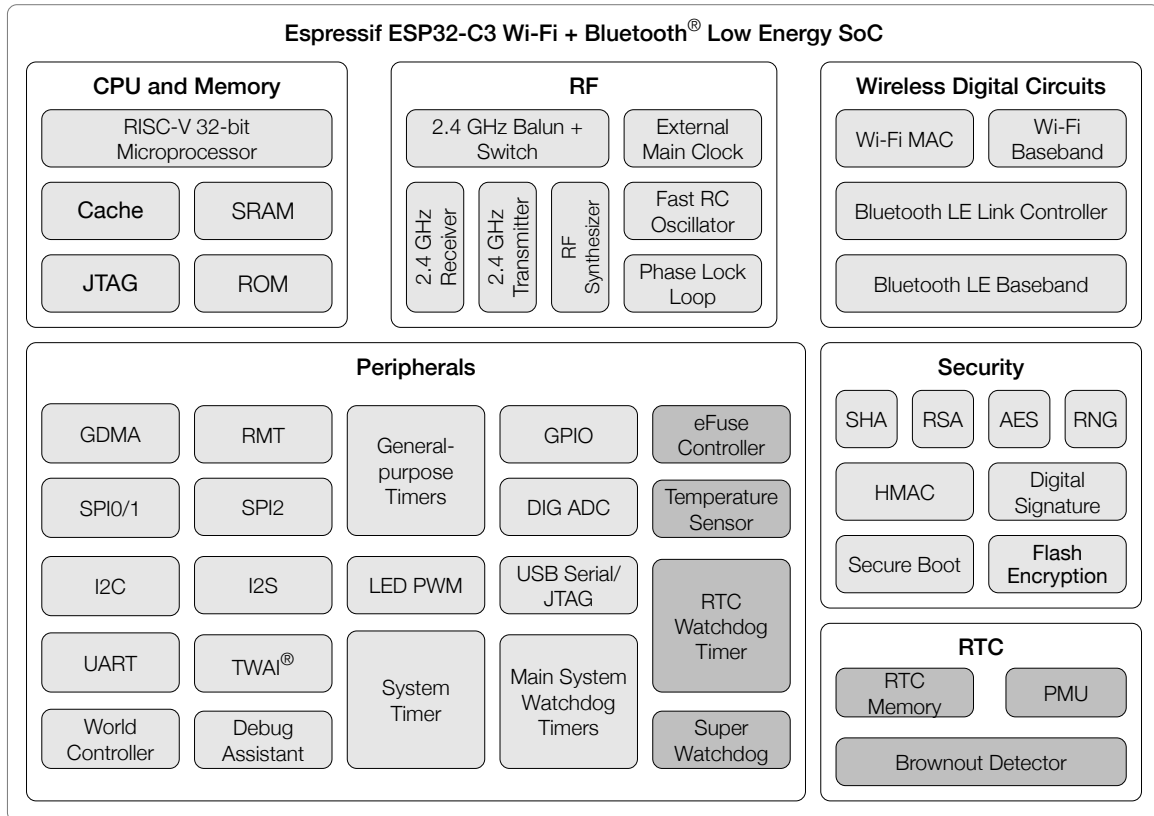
Espressif ESP32-C3 Wi-Fi + Bluetooth® Low Energy SoC

CPU and Memory

RISC-V 32-bit Microprocessor

Cache

SRAM

JTAG

ROM

RF

2.4 GHz Balun + Switch

External Main Clock

2.4 GHz Receiver

2.4 GHz Transmitter

RF Synthesizer

Fast RC Oscillator

Phase Lock Loop

Wireless Digital Circuits

Wi-Fi MAC

Wi-Fi Baseband

Bluetooth LE Link Controller

Bluetooth LE Baseband

Peripherals

GDMA

RMT

General-purpose Timers

GPIO

eFuse Controller

SPI0/1

SPI2

DIG ADC

Temperature Sensor

I2C

I2S

LED PWM

USB Serial/ JTAG

RTC Watchdog Timer

UART

TWAI®

System Timer

Main System Watchdog Timers

World Controller

Debug Assistant

Super Watchdog

Security

SHA

RSA

AES

RNG

HMAC

Digital Signature

Secure Boot

Flash Encryption

RTC

RTC Memory

PMU

Brownout Detector